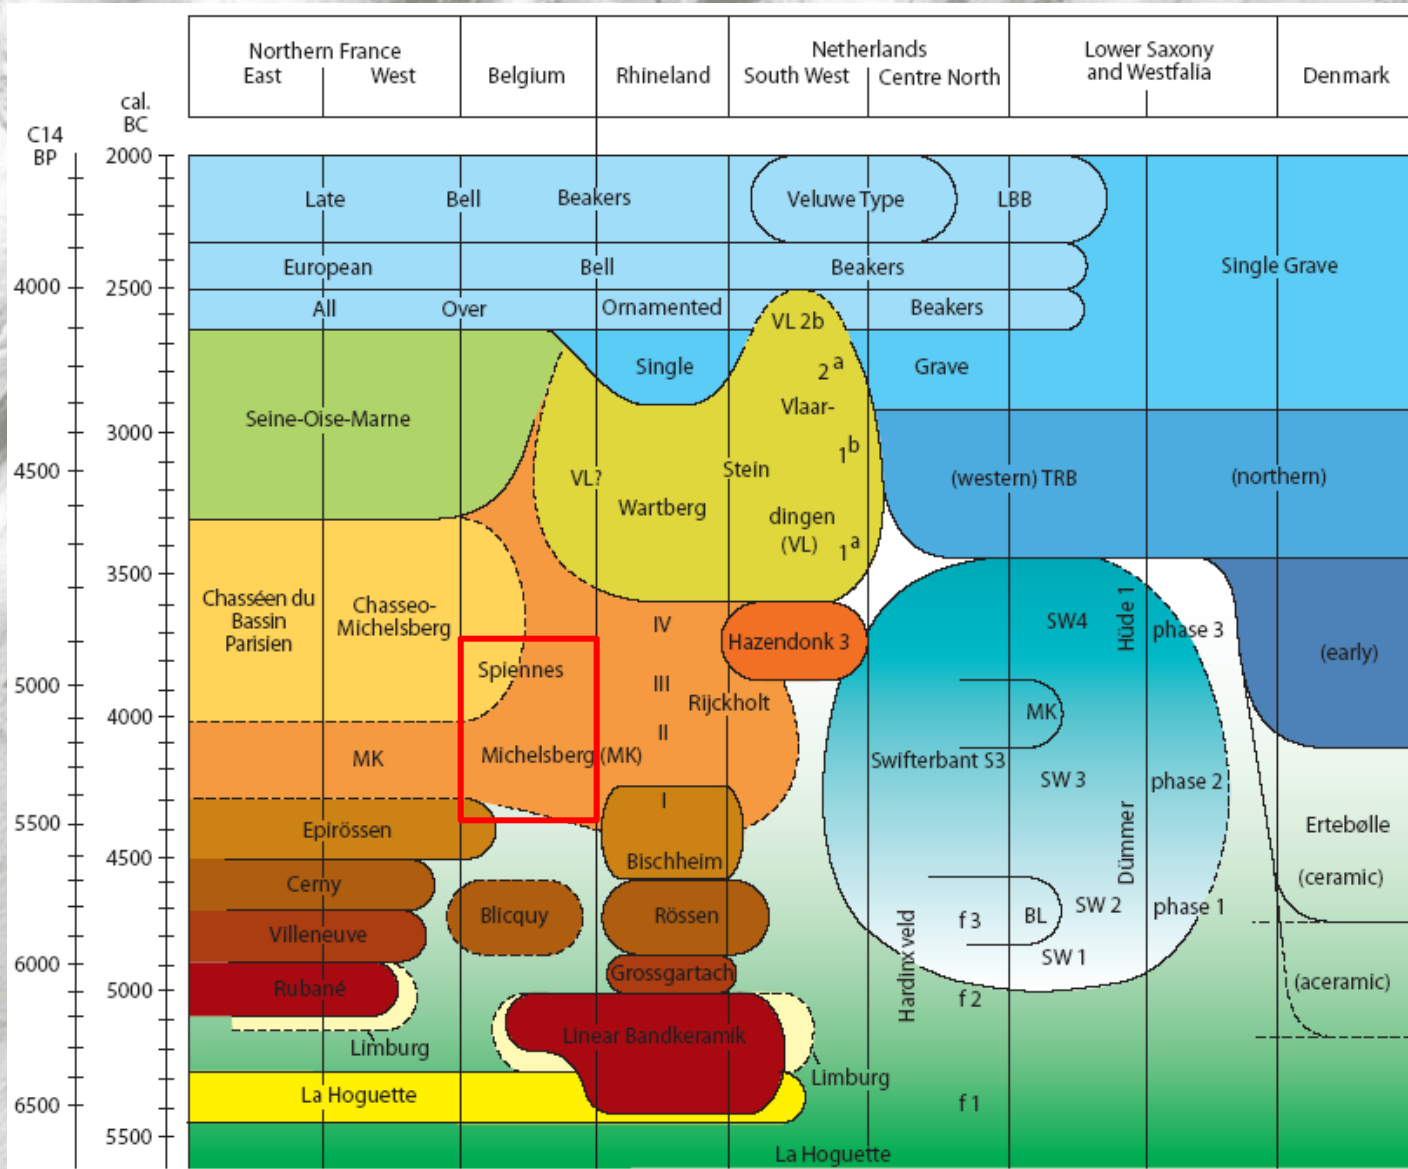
| Northern France East West | Belgium | Rhineland | Netherlands South West Centre North | Lower Saxony and Westfalia | Denmark |
|---|---|---|---|---|---|

C14 BP

cal. BC

2000

4000 2500

3000

4500

3500

5000 4000

5500 4500

6000

5000

6500

5500

Late Bell Beakers

Veluwe Type

LBB

European Bell Beakers

All Over Ornamented Beakers

Single Grave

VL 2b

Single

$2^a$

Grave

Seine-Oise-Marne

Vlaar-

$1^b$

VL?

Stein

Wartberg

(western) TRB

(northern)

dingen (VL) $1^a$

Chasséen du Bassin Parisien

Chasseo-Michelsberg

IV

Hazendonk 3

SW4

Hüde 1

phase 3

(early)

Spiennes

III

Rijckholt

MK

II

MK

Michelsberg (MK)

Swifterbant S3

SW 3

phase 2

Dümmer

Epirössen

I

Ertebølle

Bischheim

Cerny

(ceramic)

Blicquy

Rössen

f 3

BL

SW 2

phase 1

Villeneuve

Hardinxveld

SW 1

(aceramic)

Rubané

Grossgartach

f 2

Linear Bandkeramik

Limburg

Limburg

La Hoguette

f 1

La Hoguette